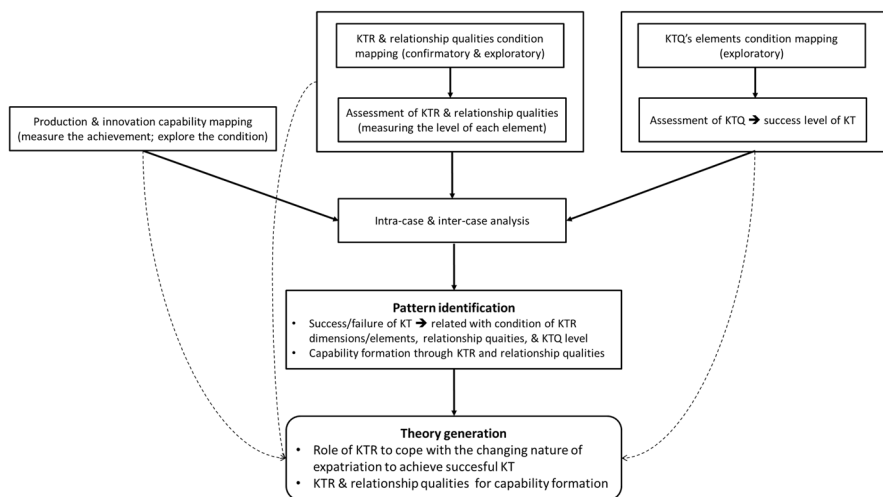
KTR & relationship qualities condition mapping (confirmatory & exploratory)

Assessment of KTR & relationship qualities (measuring the level of each element)

KTQ's elements condition mapping (exploratory)

Assessment of KTQ → success level of KT

Production & innovation capability mapping (measure the achievement; explore the condition)

Intra-case & inter-case analysis

Pattern identification

- Success/failure of KT → related with condition of KTR dimensions/elements, relationship quaities, & KTQ level
- Capability formation through KTR and relationship qualities

Theory generation

- Role of KTR to cope with the changing nature of expatriation to achieve succesful KT
- KTR & relationship qualities for capability formation